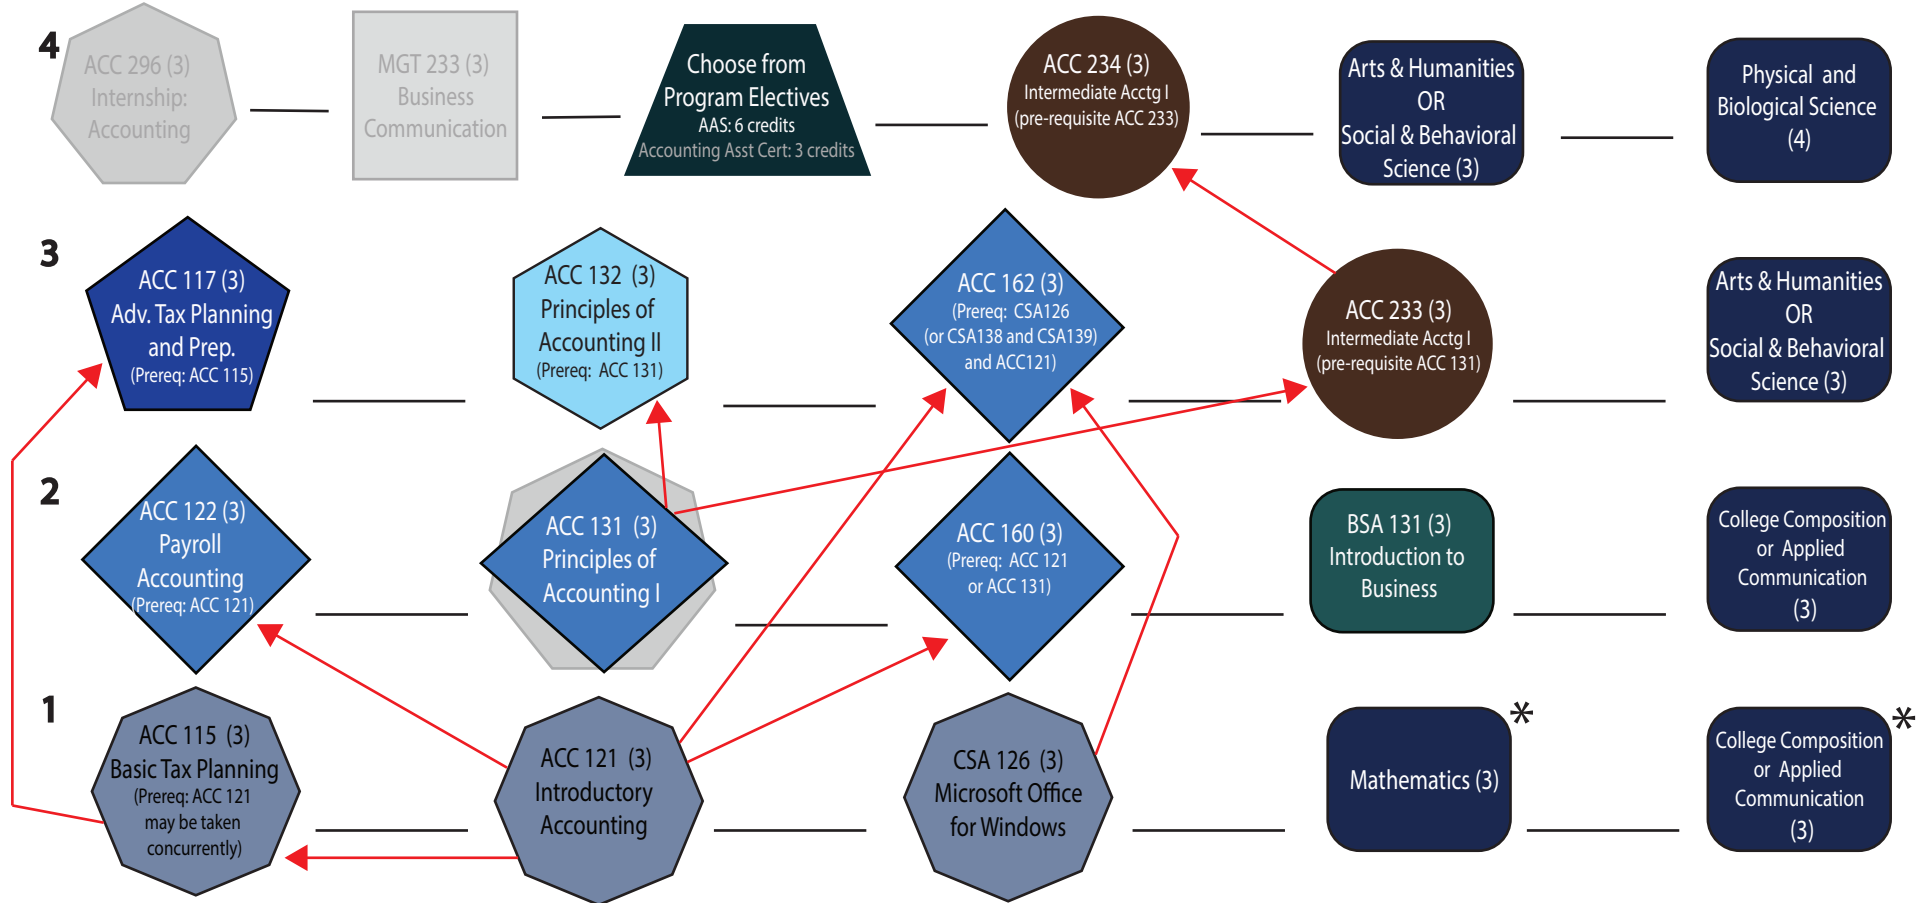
4

ACC 296 (3) Internship: Accounting

MGT 233 (3) Business Communication

Choose from Program Electives AAS: 6 credits Accounting Asst Cert: 3 credits

ACC 234 (3) Intermediate Acctg I (pre-requisite ACC 233)

Arts & Humanities OR Social & Behavioral Science (3)

Physical and Biological Science (4)

3

ACC 117 (3) Adv. Tax Planning and Prep. (Prereq: ACC 115)

ACC 132 (3) Principles of Accounting II (Prereq: ACC 131)

ACC 162 (3) (Prereq: CSA126 (or CSA138 and CSA139) and ACC121)

ACC 233 (3) Intermediate Acctg I (pre-requisite ACC 131)

Arts & Humanities OR Social & Behavioral Science (3)

2

ACC 122 (3) Payroll Accounting (Prereq: ACC 121)

ACC 131 (3) Principles of Accounting I

ACC 160 (3) (Prereq: ACC 121 or ACC 131)

BSA 131 (3) Introduction to Business

College Composition or Applied Communication (3)

1

ACC 115 (3) Basic Tax Planning (Prereq: ACC 121 may be taken concurrently)

ACC 121 (3) Introductory Accounting

CSA 126 (3) Microsoft Office for Windows

Mathematics (3) *

College Composition or Applied Communication (3) *